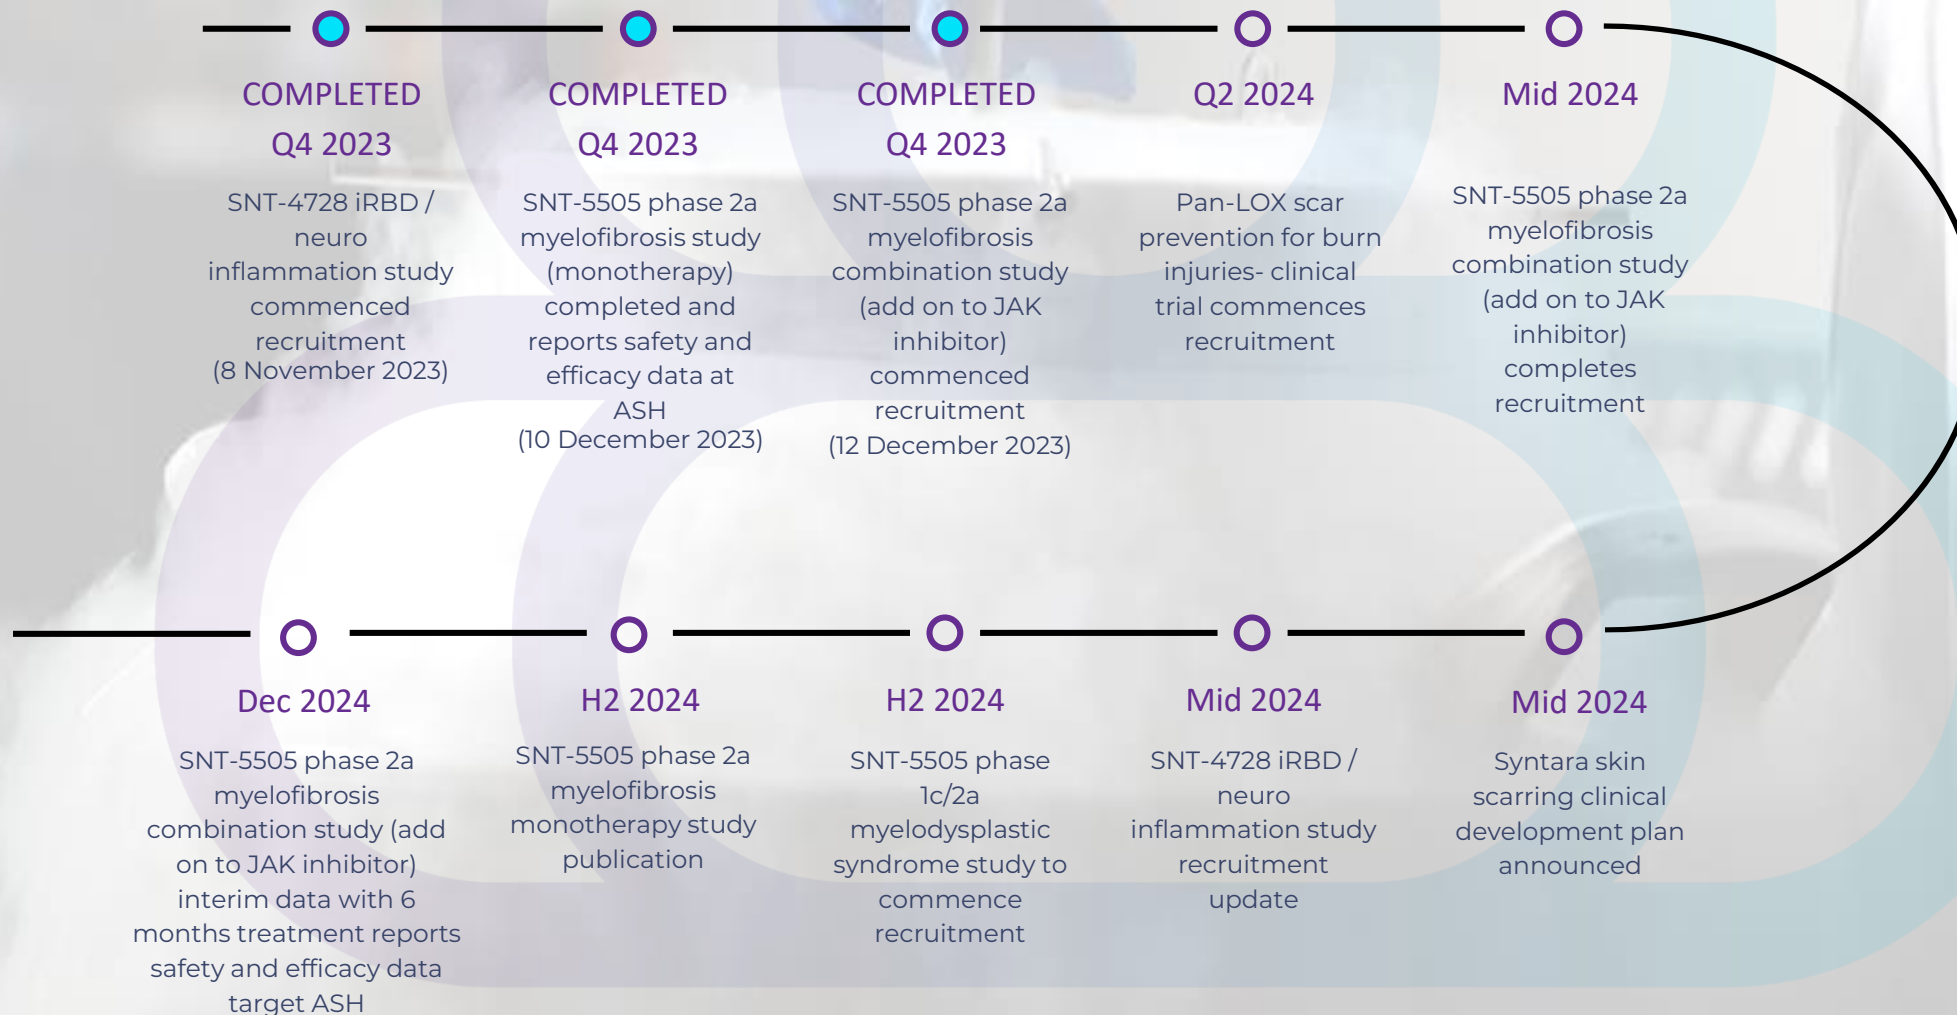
COMPLETED Q4 2023

SNT-4728 iRBD / neuro inflammation study commenced recruitment (8 November 2023)

COMPLETED Q4 2023

SNT-5505 phase 2a myelofibrosis study (monotherapy) completed and reports safety and efficacy data at ASH (10 December 2023)

COMPLETED Q4 2023

SNT-5505 phase 2a myelofibrosis combination study (add on to JAK inhibitor) commenced recruitment (12 December 2023)

Q2 2024

Pan-LOX scar prevention for burn injuries- clinical trial commences recruitment

Mid 2024

SNT-5505 phase 2a myelofibrosis combination study (add on to JAK inhibitor) completes recruitment

Dec 2024

SNT-5505 phase 2a myelofibrosis combination study (add on to JAK inhibitor) interim data with 6 months treatment reports safety and efficacy data target ASH

H2 2024

SNT-5505 phase 2a myelofibrosis monotherapy study publication

H2 2024

SNT-5505 phase 1c/2a myelodysplastic syndrome study to commence recruitment

Mid 2024

SNT-4728 iRBD / neuro inflammation study recruitment update

Mid 2024

Syntara skin scarring clinical development plan announced